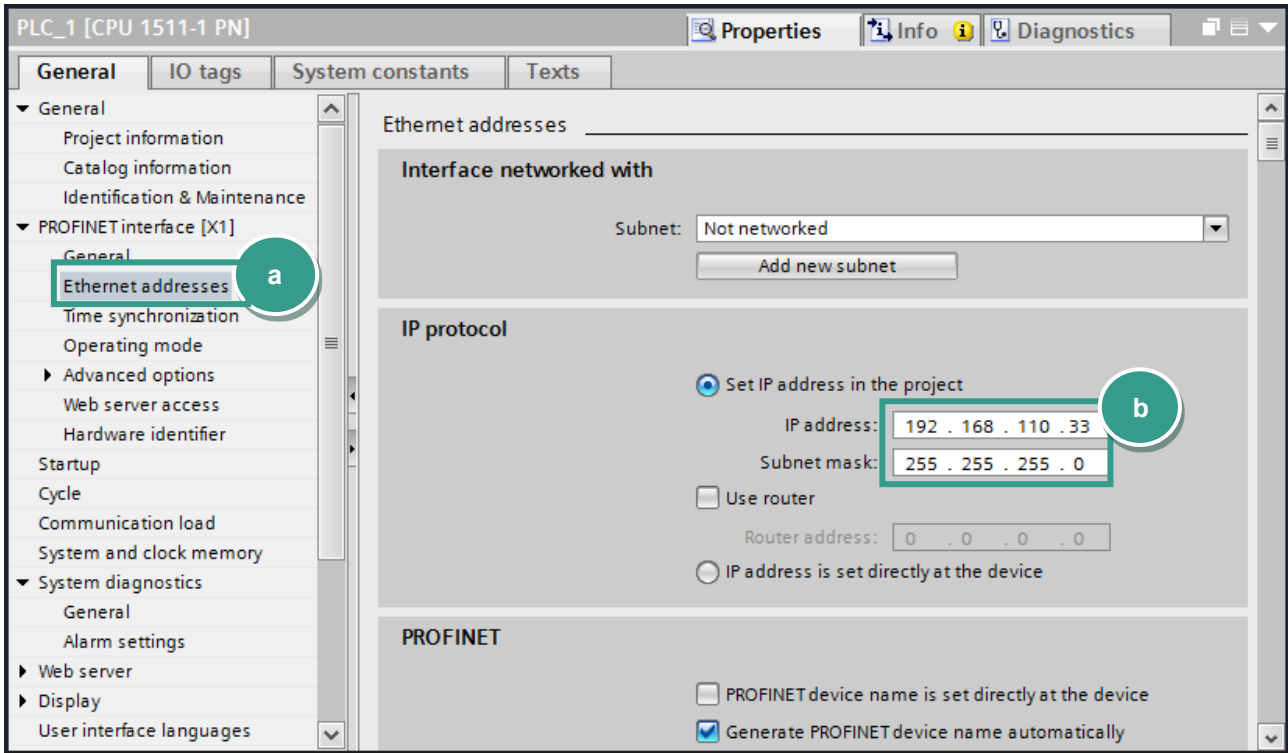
PLC_1 [CPU 1511-1 PN]

Properties | Info | Diagnostics

General | IO tags | System constants | Texts

General
Project information
Catalog information
Identification & Maintenance
PROFINET interface [X1]
General
Ethernet addresses
Time synchronization
Operating mode
Advanced options
Web server access
Hardware identifier
Startup
Cycle
Communication load
System and clock memory
System diagnostics
General
Alarm settings
Web server
Display
User interface languages

a

Ethernet addresses

Interface networked with

Subnet: Not networked

Add new subnet

IP protocol

Set IP address in the project

IP address: 192 . 168 . 110 . 33

Subnet mask: 255 . 255 . 255 . 0

b

Use router

Router address: 0 . 0 . 0 . 0

IP address is set directly at the device

PROFINET

PROFINET device name is set directly at the device

Generate PROFINET device name automatically